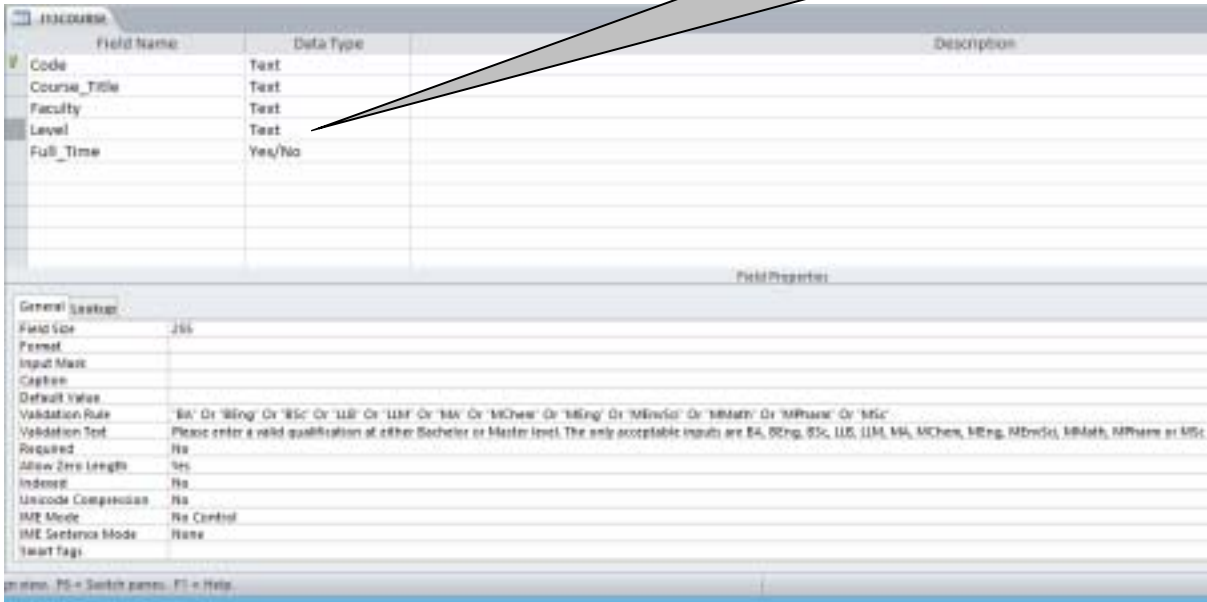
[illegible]COURSE

| Field Name | Data Type | Description |
|---|---|---|
| Code | Text | |
| Course_Title | Text | |
| Faculty | Text | |
| Level | Text | |
| Full_Time | Yes/No | |

Field Properties

General Lookup

| | |
|---|---|
| Field Size | 255 |
| Format | |
| Input Mask | |
| Caption | |
| Default Value | |
| Validation Rule | "BA" Or "BEng" Or "BSc" Or "LLB" Or "LLM" Or "MA" Or "MChem" Or "MEng" Or "MEnvSci" Or "MMath" Or "MPharm" Or "MSc" |
| Validation Text | Please enter a valid qualification at either Bachelor or Master level. The only acceptable inputs are BA, BEng, BSc, LLB, LLM, MA, MChem, MEng, MEnvSci, MMath, MPharm or MSc |
| Required | No |
| Allow Zero Length | Yes |
| Indexed | No |
| Unicode Compression | No |
| IME Mode | No Control |
| IME Sentence Mode | None |
| Smart Tags | |

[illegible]n view. F6 = Switch panes. F1 = Help.